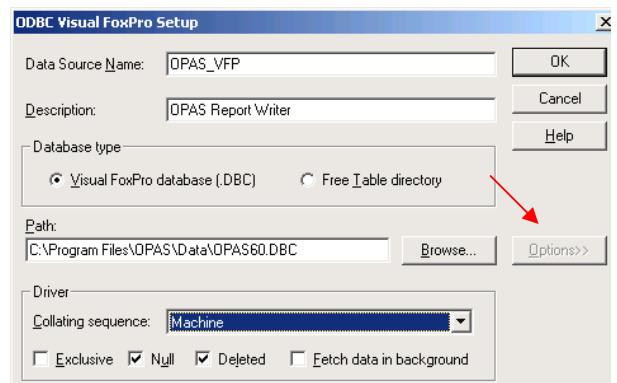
ODBC Visual FoxPro Setup

Data Source Name: OPAS_VFP

Description: OPAS Report Writer

OK

Cancel

Help

Database type

Visual FoxPro database (.DBC)

Free Table directory

Path:

C:\Program Files\OPAS\Data\OPAS60.DBC

Browse...

Options>>

Driver

Collating sequence: Machine

Exclusive

Null

Deleted

Fetch data in background